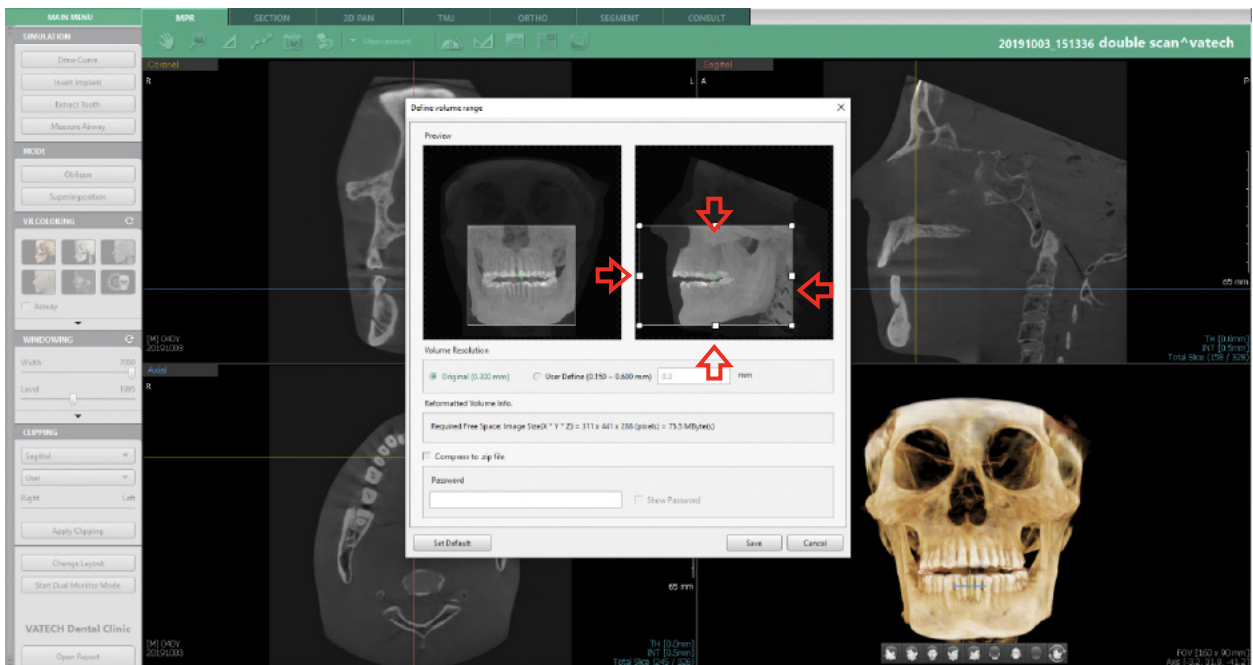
MAIN MENU

MPR SECTION 3D PAN TMJ ORTHO SEGMENT CONSULT

Measurement

20191003_151336 double scan^vatech

SIMULATION

Draw Curve

Insert Implant

Extract Tooth

Measure Airway

MODE

Oblique

Superimposition

VR COLORING

Airway

WINDOWING

Width 7000

Level 1085

CLIPPING

Sagittal

User

Right Left

Apply Clipping

Change Layout

Start Dual Monitor Mode

VATECH Dental Clinic

Open Report

Coronal

R

L

[M] 04DV
20191003

Sagittal

A

P

65 mm

TH [0.0mm]
INT [0.5mm]
Total Slice (158 / 328)

Axial

R

65 mm

[M] 04DV
20191003

TH [0.0mm]
INT [0.5mm]
Total Slice (245 / 326)

FOV [160 x 90 mm]
Axi [-3.2, 31.9, -41.2]

Define volume range

Preview

Volume Resolution

Original (0.300 mm) User Define (0.150 ~ 0.600 mm) 0.3 mm

Reformatted Volume Info.

Required Free Space: Image Size(X * Y * Z) = 311 x 441 x 288 (pixels) = 75.5 MByte(s)

Compress to zip file

Password

Show Password

Set Default

Save

Cancel